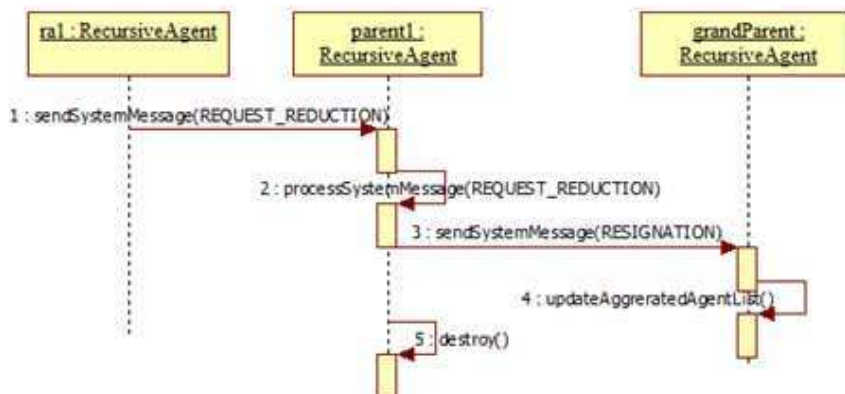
ra1 : RecursiveAgent

parent1 : RecursiveAgent

grandParent : RecursiveAgent

1 : sendSystemMessage(REQUEST_REDUCTION)

2 : processSystemMessage(REQUEST_REDUCTION)

3 : sendSystemMessage(RESIGNATION)

4 : updateAggreratedAgentList()

5 : destroy()